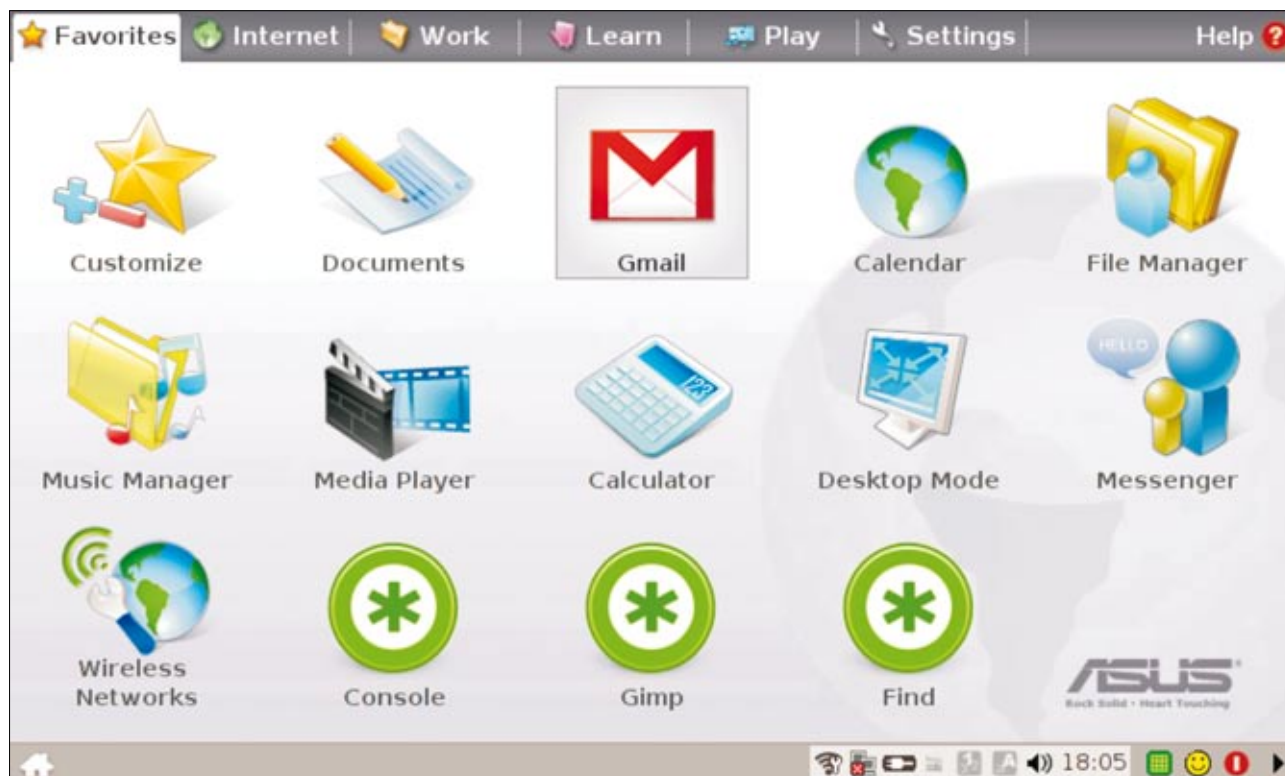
Favorites Internet Work Learn Play Settings Help

Customize
Documents
Gmail
Calendar
File Manager

Music Manager
Media Player
Calculator
Desktop Mode
Messenger

Wireless Networks
Console
Gimp
Find

HELLO

123

ASUS
Rock Solid • Heart Touching

18:05